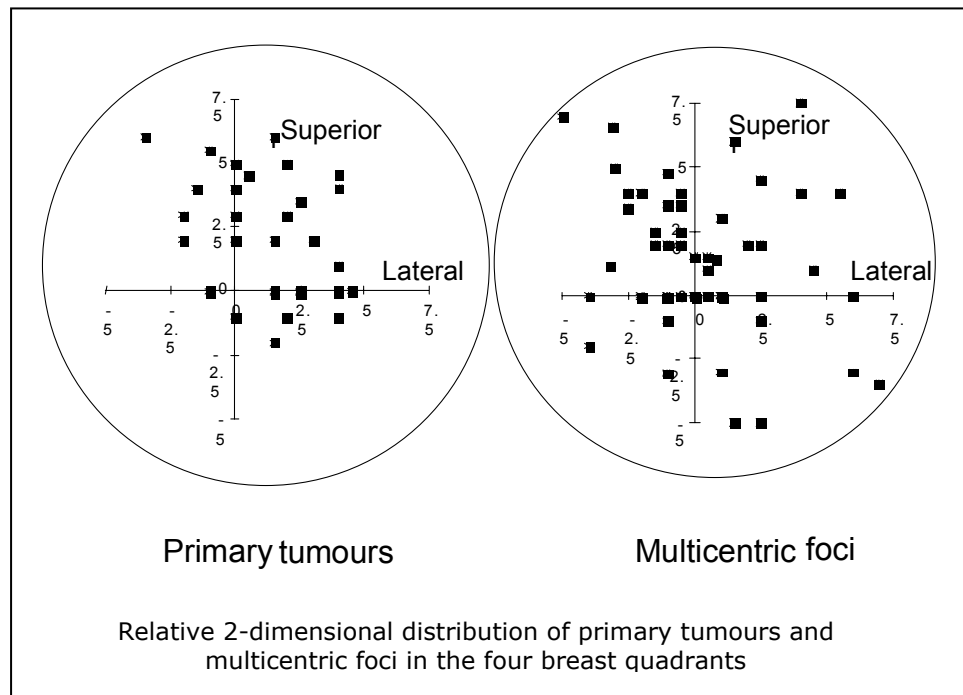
7.
5

Superior

5

2.
5

Lateral

0

-
5

-
2.
5

0

2.
5

5

7.
5

-
2.
5

-
5

7.
5

Superior

5

2.
5

Lateral

0

-
5

-
2.
5

0

5

5

7.
5

-
2.
5

-
5

Primary tumours

Multicentric foci

Relative 2-dimensional distribution of primary tumours and multicentric foci in the four breast quadrants